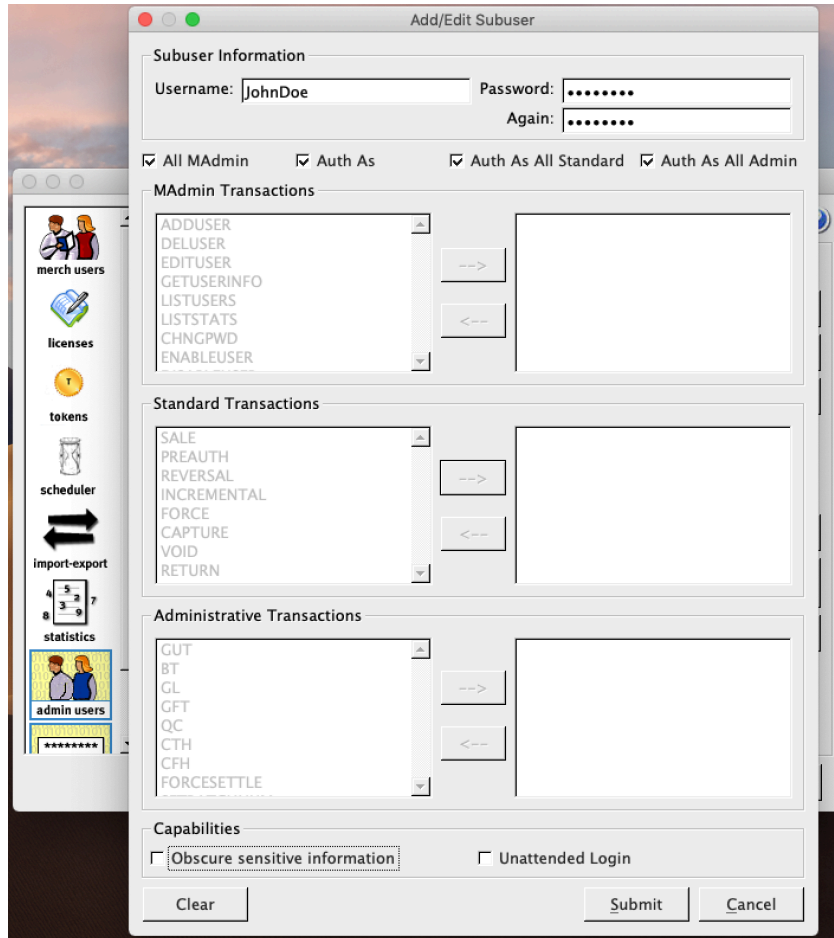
Add/Edit Subuser

Subuser Information

Username: JohnDoe

Password: ••••••••

Again: ••••••••

☑ All MAdmin ☑ Auth As ☑ Auth As All Standard ☑ Auth As All Admin

MAdmin Transactions

ADDUSER
DELUSER
EDITUSER
GETUSERINFO
LISTUSERS
LISTSTATS
CHNGPWD
ENABLEUSER

-->
<--

Standard Transactions

SALE
PREAUTH
REVERSAL
INCREMENTAL
FORCE
CAPTURE
VOID
RETURN

-->
<--

Administrative Transactions

GUT
BT
GL
GFT
QC
CTH
CFH
FORCESETTLE

-->
<--

Capabilities

☐ Obscure sensitive information ☐ Unattended Login

Clear Submit Cancel

merch users
licenses
tokens
scheduler
import-export
4 5 2 7 3 8 9
statistics
admin users
********